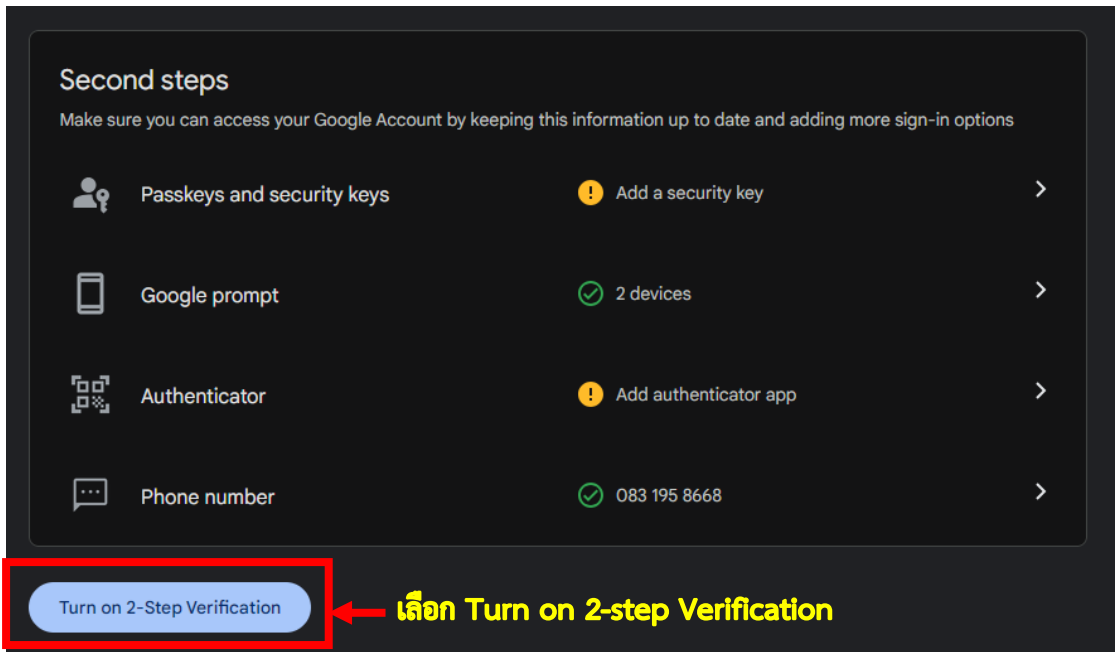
Second steps

Make sure you can access your Google Account by keeping this information up to date and adding more sign-in options

Passkeys and security keys

Add a security key

Google prompt

2 devices

Authenticator

Add authenticator app

Phone number

083 195 8668

Turn on 2-Step Verification

เลือก Turn on 2-step Verification